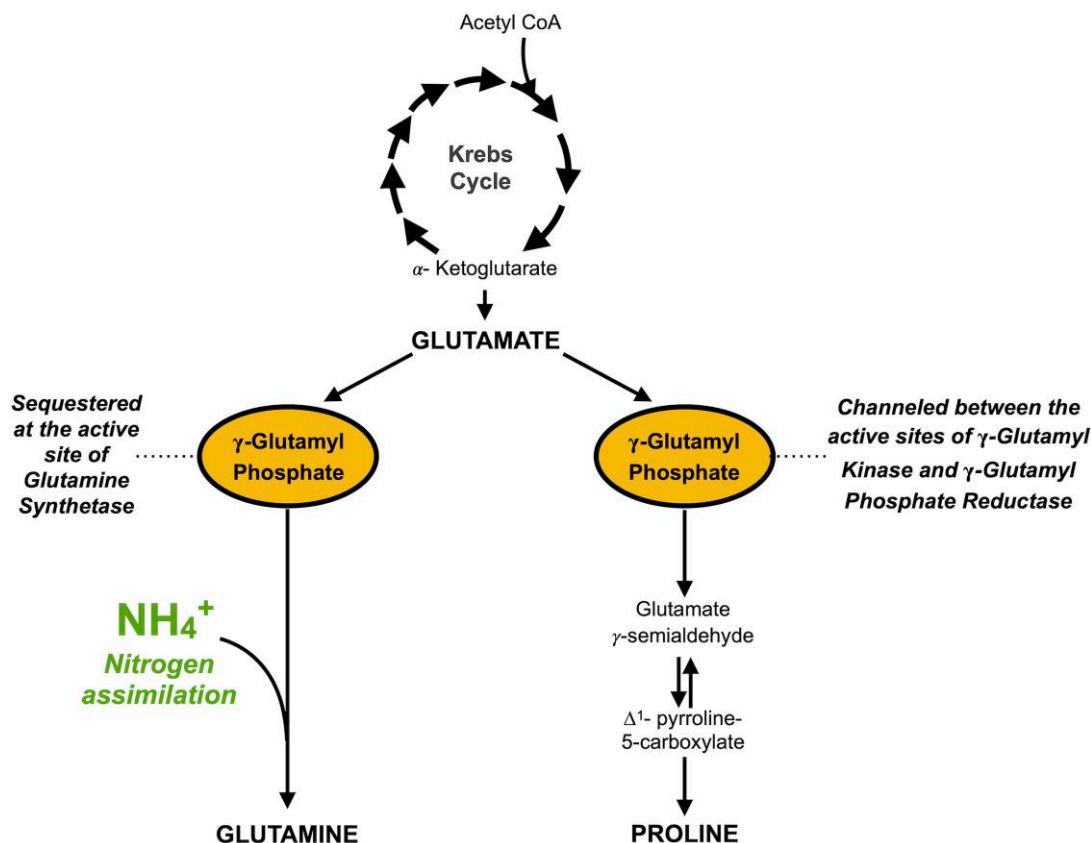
Acetyl CoA

Krebs Cycle

$\alpha$- Ketoglutarate

GLUTAMATE

Sequestered at the active site of Glutamine Synthetase

$\gamma$-Glutamyl Phosphate

$\gamma$-Glutamyl Phosphate

Channeled between the active sites of $\gamma$-Glutamyl Kinase and $\gamma$-Glutamyl Phosphate Reductase

$NH_4^+$

Nitrogen assimilation

Glutamate $\gamma$-semialdehyde

$\Delta^1$- pyrroline-5-carboxylate

GLUTAMINE

PROLINE